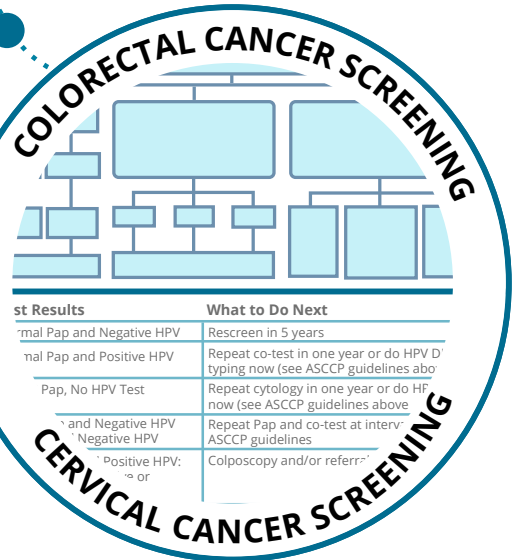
COLORECTAL CANCER SCREENING

| st Results | What to Do Next |
|---|---|
| rmal Pap and Negative HPV | Rescreen in 5 years |
| mal Pap and Positive HPV | Repeat co-test in one year or do HPV D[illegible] typing now (see ASCCP guidelines abo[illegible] |
| Pap, No HPV Test | Repeat cytology in one year or do HP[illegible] now (see ASCCP guidelines above |
| and Negative HPV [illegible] Negative HPV | Repeat Pap and co-test at interv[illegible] ASCCP guidelines |
| Positive HPV: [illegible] or | Colposcopy and/or referra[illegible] |

CERVICAL CANCER SCREENING